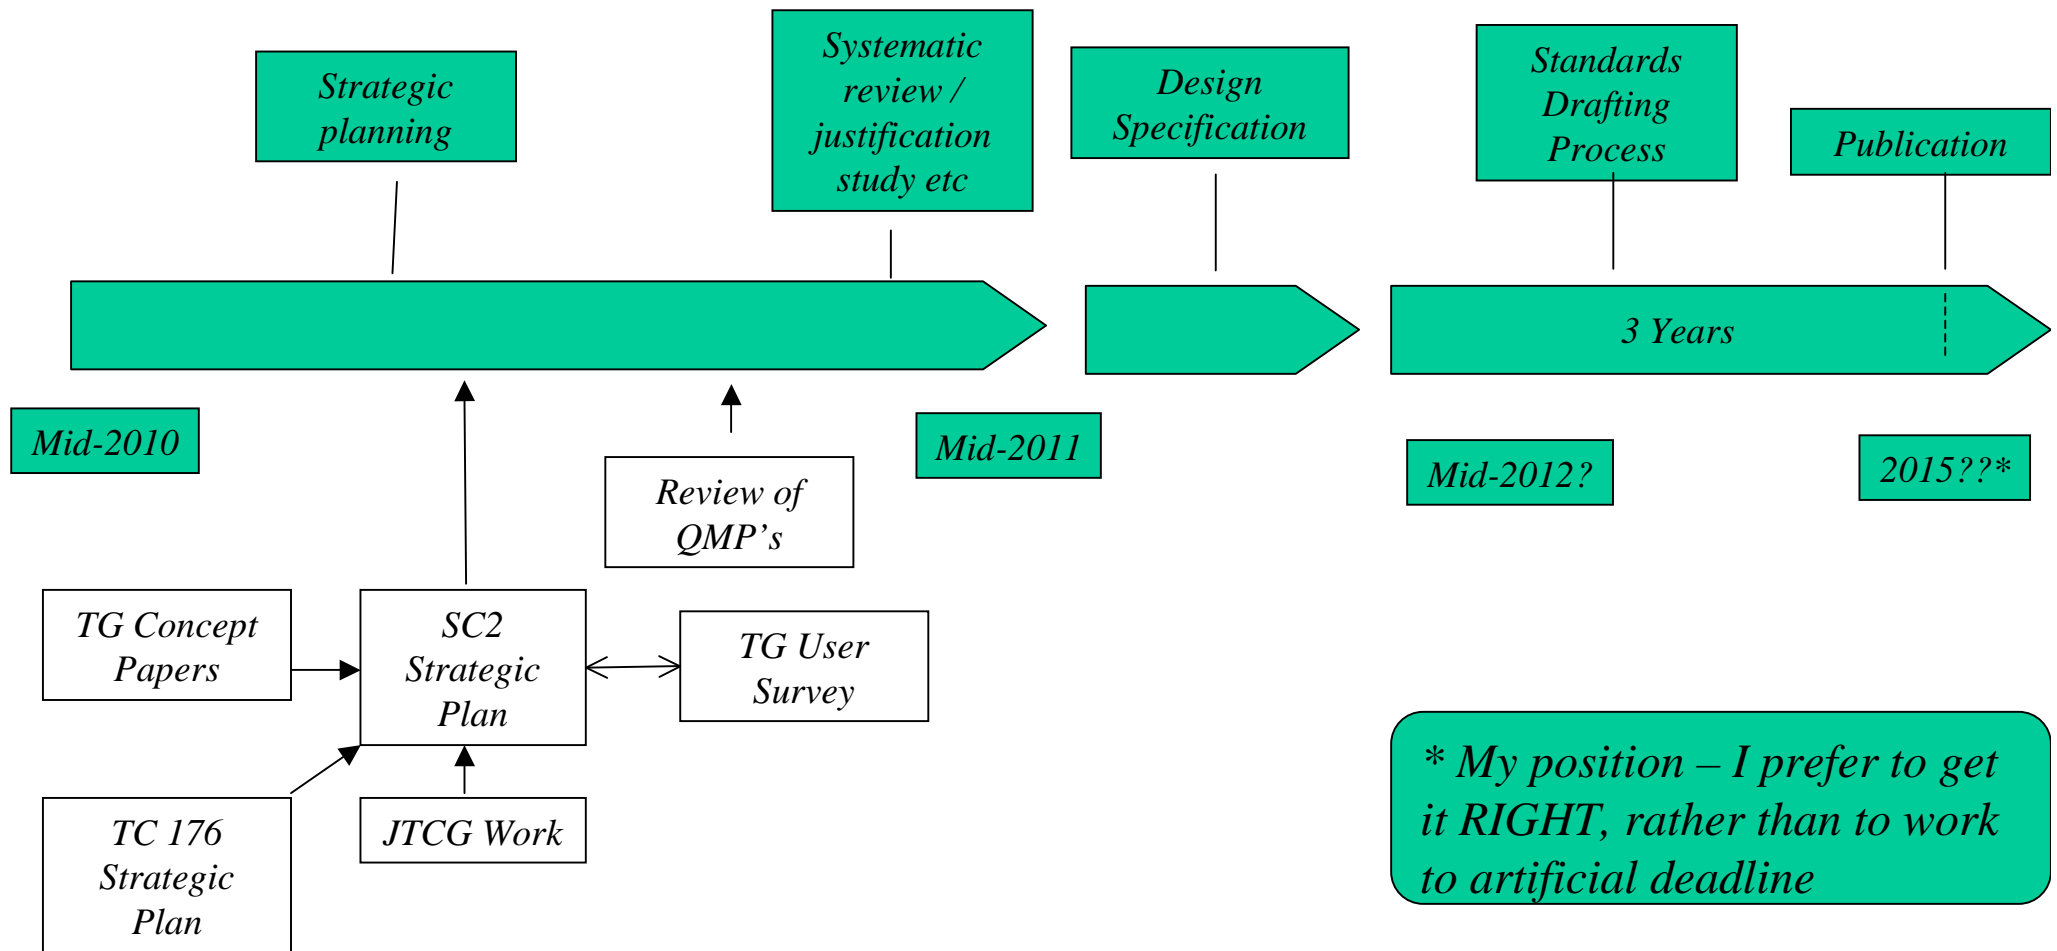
Strategic planning

Systematic review / justification study etc

Design Specification

Standards Drafting Process

Publication

3 Years

Mid-2010

Mid-2011

Mid-2012?

2015??*

Review of QMP's

TG Concept Papers

SC2 Strategic Plan

TG User Survey

TC 176 Strategic Plan

JTCG Work

* My position – I prefer to get it RIGHT, rather than to work to artificial deadline